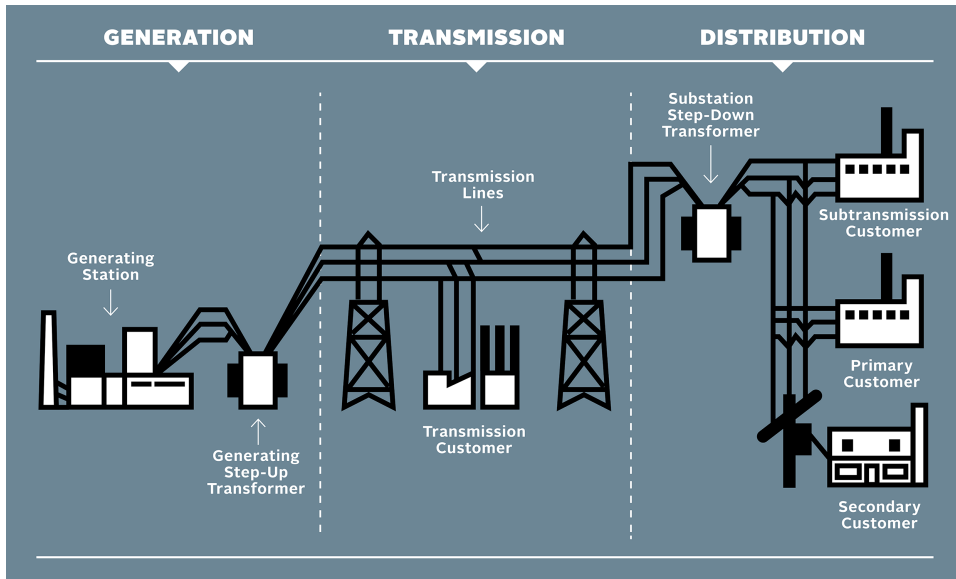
GENERATION

TRANSMISSION

DISTRIBUTION

Generating Station

Generating Step-Up Transformer

Transmission Lines

Transmission Customer

Substation Step-Down Transformer

Subtransmission Customer

Primary Customer

Secondary Customer